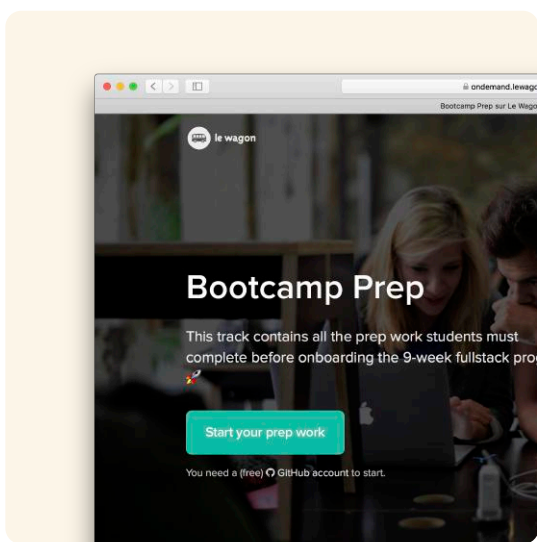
ondemand.lewagc

Bootcamp Prep sur Le Wago

le wagon

Bootcamp Prep

This track contains all the prep work students must complete before onboarding the 9-week fullstack proc

Start your prep work

You need a (free) GitHub account to start.